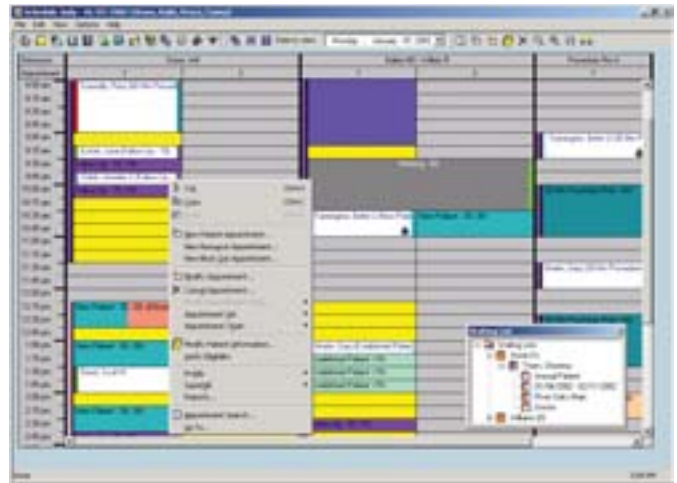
Schedule Info - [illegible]
File Edit View Options Help
Monday January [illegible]
Dr. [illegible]
1 2
9:00 am
9:15 am
9:30 am
9:45 am
10:00 am
10:15 am
10:30 am
10:45 am
11:00 am
11:15 am
11:30 am
11:45 am
12:00 pm
12:15 pm
12:30 pm
12:45 pm
1:00 pm
1:15 pm
1:30 pm
1:45 pm
2:00 pm
2:15 pm
2:30 pm
2:45 pm
Cut
Copy
Paste
New Patient Appointment...
New Nonpatient Appointment...
New Block Out Appointment...
Modify Appointment...
Cancel Appointment...
Appointment List
Appointment Type
Modify Patient Information...
Print
Reports...
Appointment Search...
Go To...
Meeting
New Patient
Waiting List